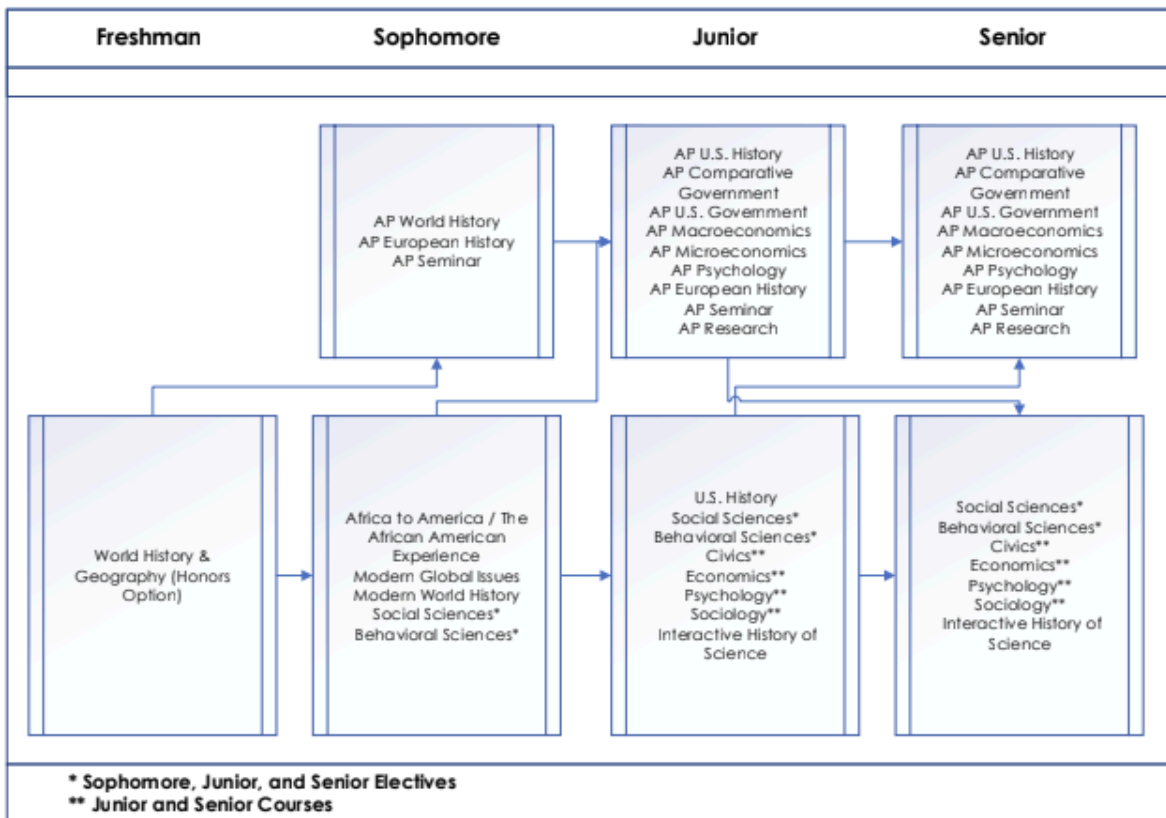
Freshman

Sophomore

Junior

Senior

AP World History
AP European History
AP Seminar

AP U.S. History
AP Comparative Government
AP U.S. Government
AP Macroeconomics
AP Microeconomics
AP Psychology
AP European History
AP Seminar
AP Research

AP U.S. History
AP Comparative Government
AP U.S. Government
AP Macroeconomics
AP Microeconomics
AP Psychology
AP European History
AP Seminar
AP Research

World History & Geography (Honors Option)

Africa to America / The African American Experience
Modern Global Issues
Modern World History
Social Sciences*
Behavioral Sciences*

U.S. History
Social Sciences*
Behavioral Sciences*
Civics**
Economics**
Psychology**
Sociology**
Interactive History of Science

Social Sciences*
Behavioral Sciences*
Civics**
Economics**
Psychology**
Sociology**
Interactive History of Science

* Sophomore, Junior, and Senior Electives
** Junior and Senior Courses